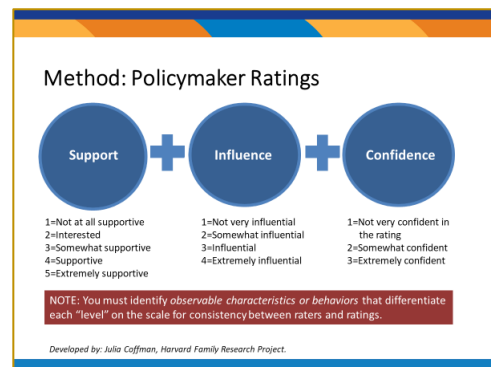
Method: Policymaker Ratings

Support

Influence

Confidence

1=Not at all supportive
2=Interested
3=Somewhat supportive
4=Supportive
5=Extremely supportive

1=Not very influential
2=Somewhat influential
3=Influential
4=Extremely influential

1=Not very confident in the rating
2=Somewhat confident
3=Extremely confident

NOTE: You must identify *observable characteristics or behaviors* that differentiate each "level" on the scale for consistency between raters and ratings.

Developed by: Julia Coffman, Harvard Family Research Project.